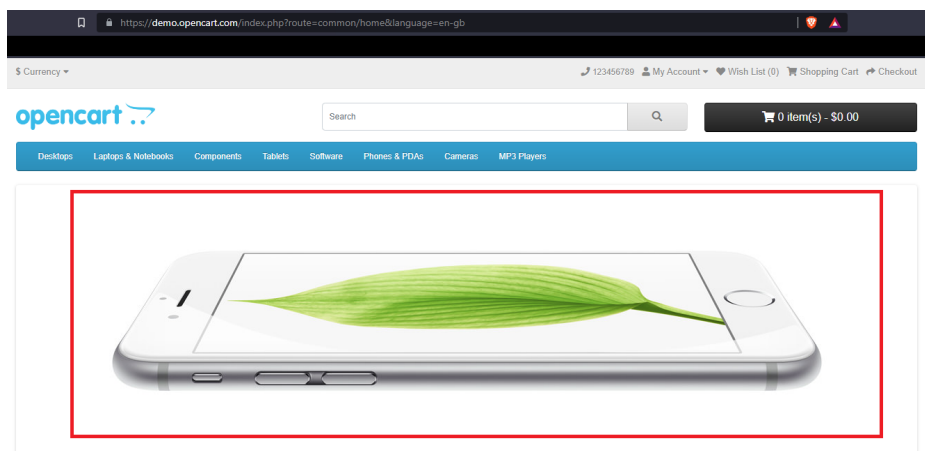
https://demo.opencart.com/index.php?route=common/home&language=en-gb

$ Currency

123456789 My Account Wish List (0) Shopping Cart Checkout

opencart

Search

0 item(s) - $0.00

Desktops Laptops & Notebooks Components Tablets Software Phones & PDAs Cameras MP3 Players